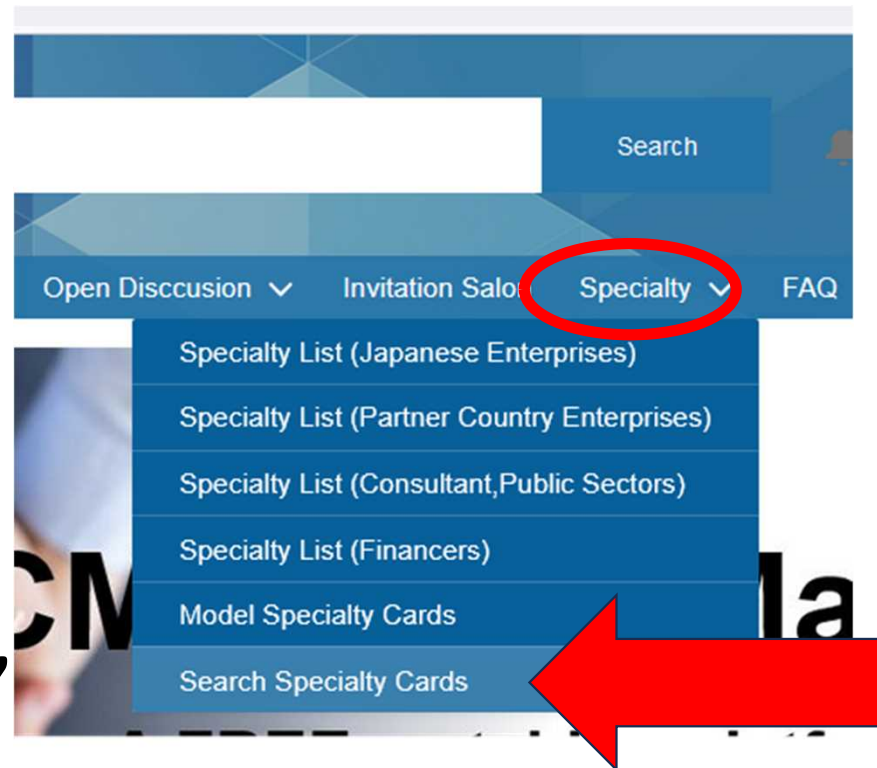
Search

Open Disccusion

Invitation Salo

Specialty

FAQ

Specialty List (Japanese Enterprises)

Specialty List (Partner Country Enterprises)

Specialty List (Consultant,Public Sectors)

Specialty List (Financers)

Model Specialty Cards

Search Specialty Cards

CM

la